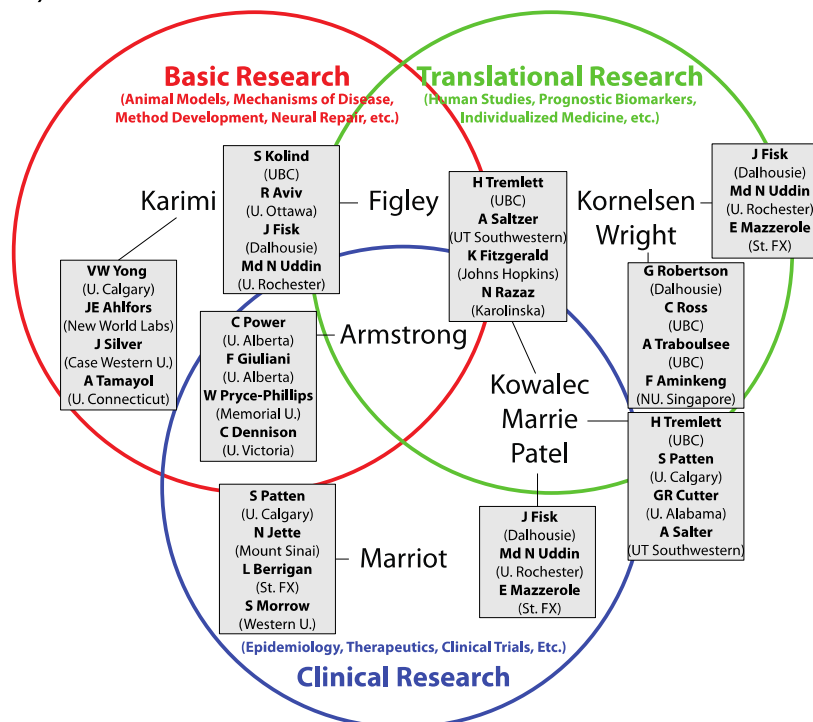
Basic Research
(Animal Models, Mechanisms of Disease, Method Development, Neural Repair, etc.)

Translational Research
(Human Studies, Prognostic Biomarkers, Individualized Medicine, etc.)

Karimi

S Kolind
(UBC)
R Aviv
(U. Ottawa)
J Fisk
(Dalhousie)
Md N Uddin
(U. Rochester)

Figley

H Tremlett
(UBC)
A Saltzer
(UT Southwestern)
K Fitzgerald
(Johns Hopkins)
N Razaz
(Karolinska)

Kornelsen
Wright

J Fisk
(Dalhousie)
Md N Uddin
(U. Rochester)
E Mazzerole
(St. FX)

VW Yong
(U. Calgary)
JE Ahlfors
(New World Labs)
J Silver
(Case Western U.)
A Tamayol
(U. Connecticut)

C Power
(U. Alberta)
F Giuliani
(U. Alberta)
W Pryce-Phillips
(Memorial U.)
C Dennison
(U. Victoria)

Armstrong

G Robertson
(Dalhousie)
C Ross
(UBC)
A Traboulsee
(UBC)
F Aminkeng
(NU. Singapore)

Kowalec
Marrie
Patel

H Tremlett
(UBC)
S Patten
(U. Calgary)
GR Cutter
(U. Alabama)
A Salter
(UT Southwestern)

S Patten
(U. Calgary)
N Jette
(Mount Sinai)
L Berrigan
(St. FX)
S Morrow
(Western U.)

Marriot

J Fisk
(Dalhousie)
Md N Uddin
(U. Rochester)
E Mazzerole
(St. FX)

(Epidemiology, Therapeutics, Clinical Trials, Etc.)
Clinical Research